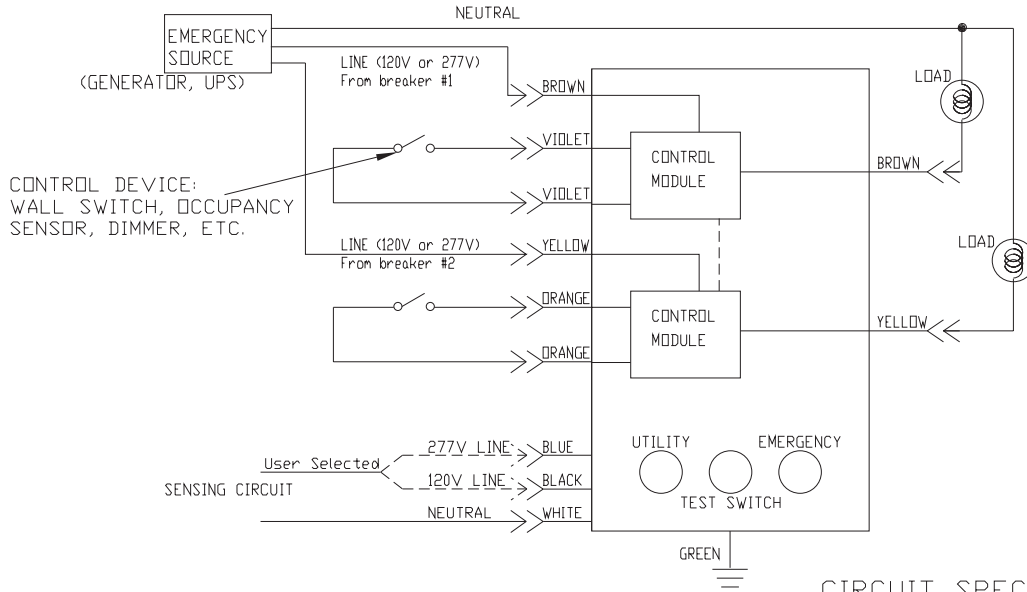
NEUTRAL

EMERGENCY SOURCE
(GENERATOR, UPS)

LINE (120V or 277V)
From breaker #1

BROWN

VIOLET

CONTROL DEVICE:
WALL SWITCH, OCCUPANCY SENSOR, DIMMER, ETC.

VIOLET

CONTROL MODULE

BROWN

LOAD

LOAD

LINE (120V or 277V)
From breaker #2

YELLOW

ORANGE

ORANGE

CONTROL MODULE

YELLOW

User Selected

277V LINE

BLUE

120V LINE

BLACK

SENSING CIRCUIT

NEUTRAL

WHITE

UTILITY

EMERGENCY

TEST SWITCH

GREEN

CIRCUIT SPEC